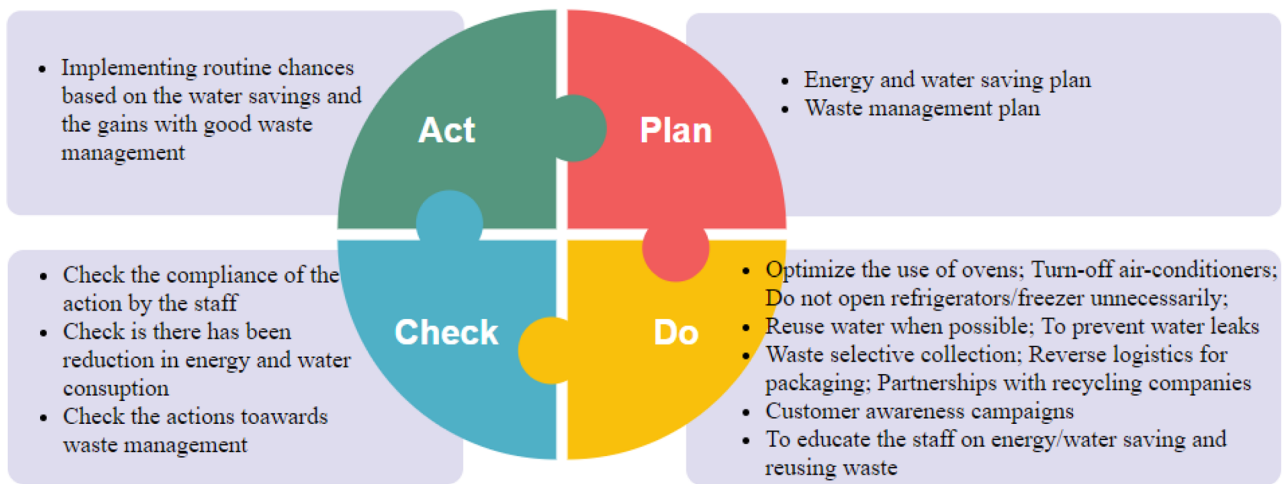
• Implementing routine chances based on the water savings and the gains with good waste management

Act

Plan

• Energy and water saving plan
• Waste management plan

• Check the compliance of the action by the staff
• Check is there has been reduction in energy and water consuption
• Check the actions toawards waste management

Check

Do

• Optimize the use of ovens; Turn-off air-conditioners; Do not open refrigerators/freezer unnecessarily;
• Reuse water when possible; To prevent water leaks
• Waste selective collection; Reverse logistics for packaging; Partnerships with recycling companies
• Customer awareness campaigns
• To educate the staff on energy/water saving and reusing waste